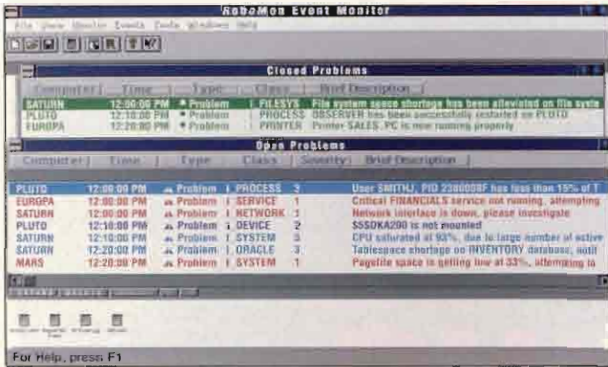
RoboMon Event Monitor

File View Monitor Events Tools Windows Help

Closed Problems

| Computer | Time | Type | Class | Brief Description |
|---|---|---|---|---|
| SATURN | 12:00:00 PM | Problem | FILESYS | File system space shortage has been alleviated on file syste |
| PLUTO | 12:10:00 PM | Problem | PROCESS | OBSERVER has been successfully restarted on PLUTO |
| EUROPA | 12:20:00 PM | Problem | PRINTER | Printer SALES_PC is now running properly |

Open Problems

| Computer | Time | Type | Class | Severity | Brief Description |
|---|---|---|---|---|---|
| PLUTO | 12:00:00 PM | Problem | PROCESS | 3 | User SMITHJ, PID 2380008F has less than 15% of T |
| EUROPA | 12:00:00 PM | Problem | SERVICE | 1 | Critical FINANCIALS service not running, attempting |
| SATURN | 12:00:00 PM | Problem | NETWORK | 1 | Network interface is down, please investigate |
| PLUTO | 12:00:00 PM | Problem | DEVICE | 2 | $5$DKA200 is not mounted |
| SATURN | 12:10:00 PM | Problem | SYSTEM | 3 | CPU saturated at 93%, due to large number of active |
| SATURN | 12:20:00 PM | Problem | ORACLE | 3 | Tablespace shortage on INVENTORY database, notif |
| MARS | 12:20:00 PM | Problem | SYSTEM | 1 | Pagefile space is getting low at 33%, attempting to |

For Help, press F1